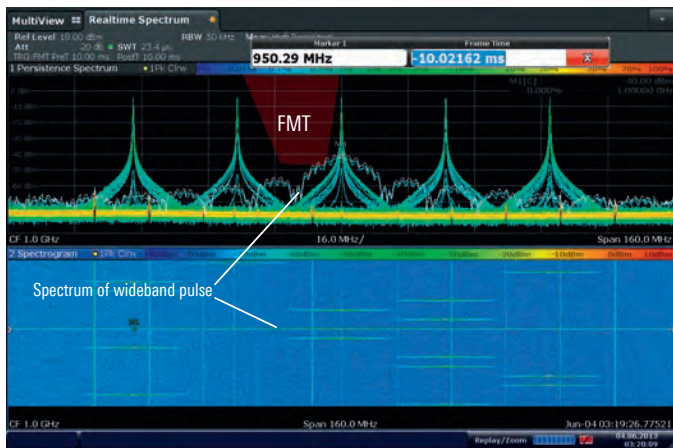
MultiView Realtime Spectrum
Ref Level 10.00 dBm RBW 50 kHz
Att 20 dB SWT 23.4 µs
TRG:FMT PreT 10.00 ms PostT 10.00 ms
Marker 1 Frame Time
950.29 MHz -10.02162 ms
1 Persistence Spectrum 1Pk Clrw
M1[1] 0.000% 1.00000 GHz
FMT
CF 1.0 GHz 16.0 MHz/ Span 160.0 MHz
2 Spectrogram 1Pk Clrw
Spectrum of wideband pulse
CF 1.0 GHz Span 160.0 MHz Jun-04 03:19:26.77521
Replay/Zoom 04.06.2013 03:20:09